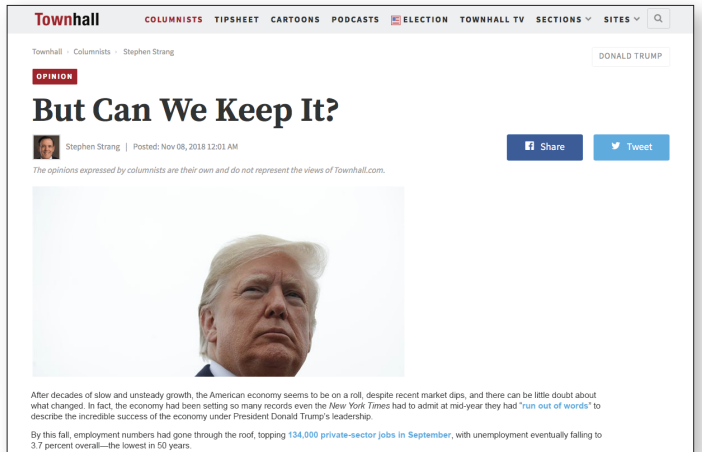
Townhall COLUMNISTS TIPSHEET CARTOONS PODCASTS ELECTION TOWNHALL TV SECTIONS SITES

Townhall › Columnists › Stephen Strang

DONALD TRUMP

OPINION

But Can We Keep It?

Stephen Strang | Posted: Nov 08, 2018 12:01 AM

Share Tweet

The opinions expressed by columnists are their own and do not represent the views of Townhall.com.

After decades of slow and unsteady growth, the American economy seems to be on a roll, despite recent market dips, and there can be little doubt about what changed. In fact, the economy had been setting so many records even the New York Times had to admit at mid-year they had "run out of words" to describe the incredible success of the economy under President Donald Trump's leadership.

By this fall, employment numbers had gone through the roof, topping 134,000 private-sector jobs in September, with unemployment eventually falling to 3.7 percent overall—the lowest in 50 years.